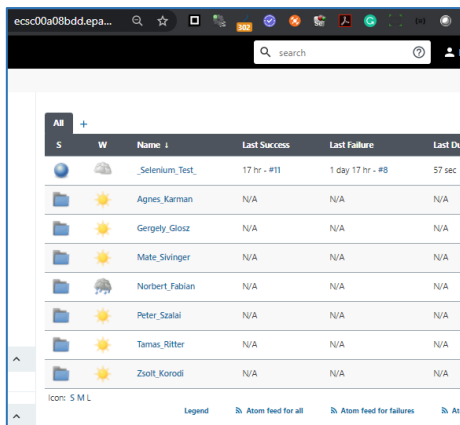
ecsc00a08bdd.epa...

302

search

All +

| S | W | Name ↓ | Last Success | Last Failure | Last Du |
|---|---|---|---|---|---|
| | | _Selenium_Test_ | 17 hr - #11 | 1 day 17 hr - #8 | 57 sec |
| | | Agnes_Karman | N/A | N/A | N/A |
| | | Gergely_Glosz | N/A | N/A | N/A |
| | | Mate_Sivinger | N/A | N/A | N/A |
| | | Norbert_Fabian | N/A | N/A | N/A |
| | | Peter_Szalai | N/A | N/A | N/A |
| | | Tamas_Ritter | N/A | N/A | N/A |
| | | Zsolt_Korodi | N/A | N/A | N/A |

Icon: S M L

Legend Atom feed for all Atom feed for failures At